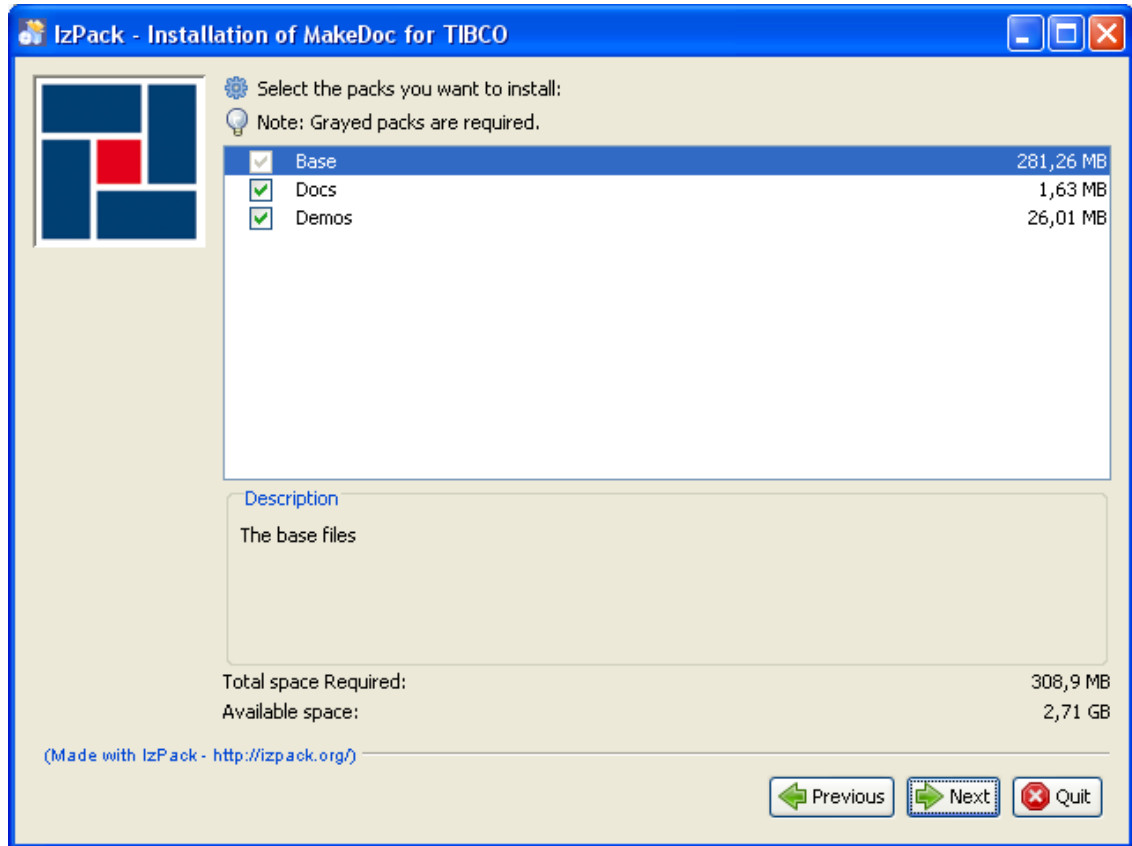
IzPack - Installation of MakeDoc for TIBCO

Select the packs you want to install:

Note: Grayed packs are required.

| | | |
|---|---|---|
| ✓ | Base | 281,26 MB |
| ✓ | Docs | 1,63 MB |
| ✓ | Demos | 26,01 MB |

Description

The base files

Total space Required: 308,9 MB

Available space: 2,71 GB

(Made with IzPack - http://izpack.org/)

Previous Next Quit